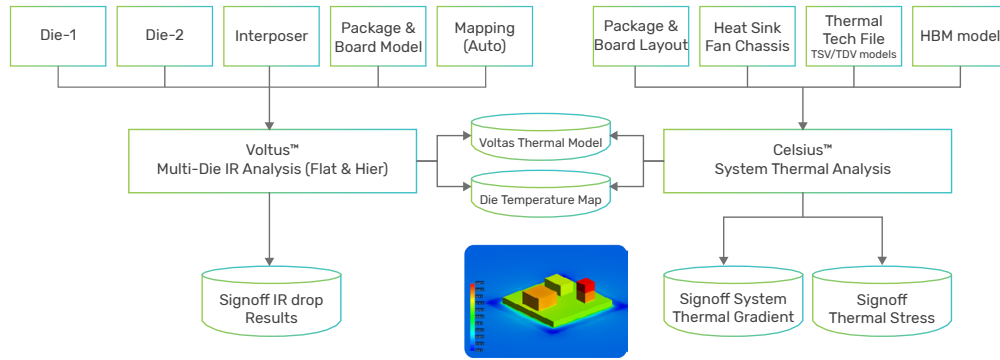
Die-1

Die-2

Interposer

Package & Board Model

Mapping (Auto)

Package & Board Layout

Heat Sink Fan Chassis

Thermal Tech File
TSV/TDV models

HBM model

Voltus™
Multi-Die IR Analysis (Flat & Hier)

Voltas Thermal Model

Die Temperature Map

Celsius™
System Thermal Analysis

Signoff IR drop Results

Signoff System Thermal Gradient

Signoff Thermal Stress